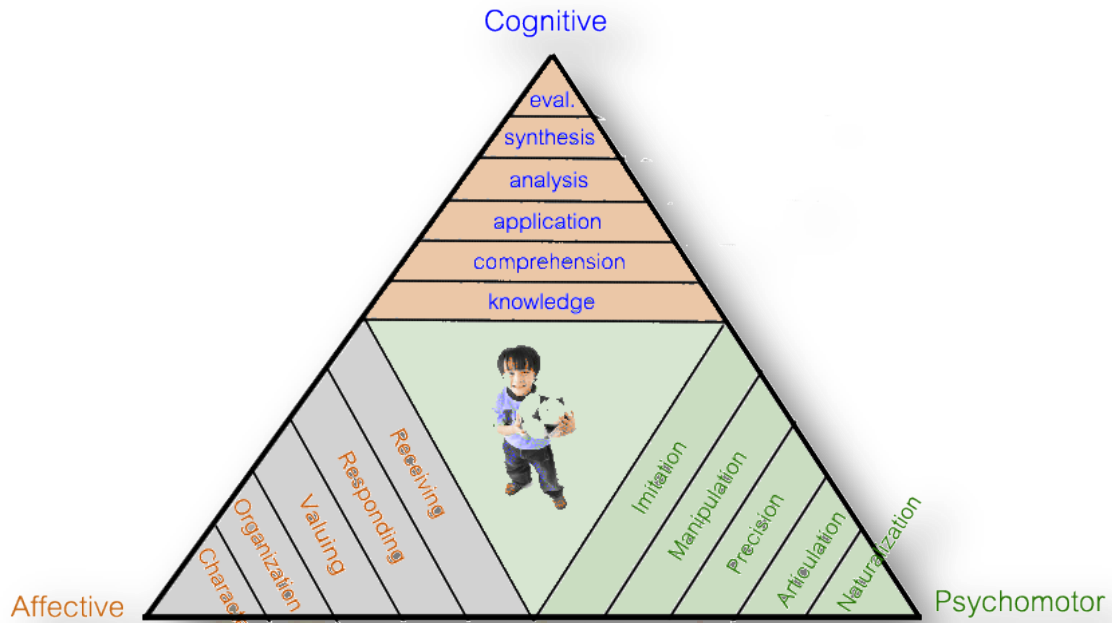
Cognitive

eval.
synthesis
analysis
application
comprehension
knowledge

Receiving
Responding
Valuing
Organization
Charact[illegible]

Imitation
Manipulation
Precision
Articulation
Naturalization

Affective

Psychomotor